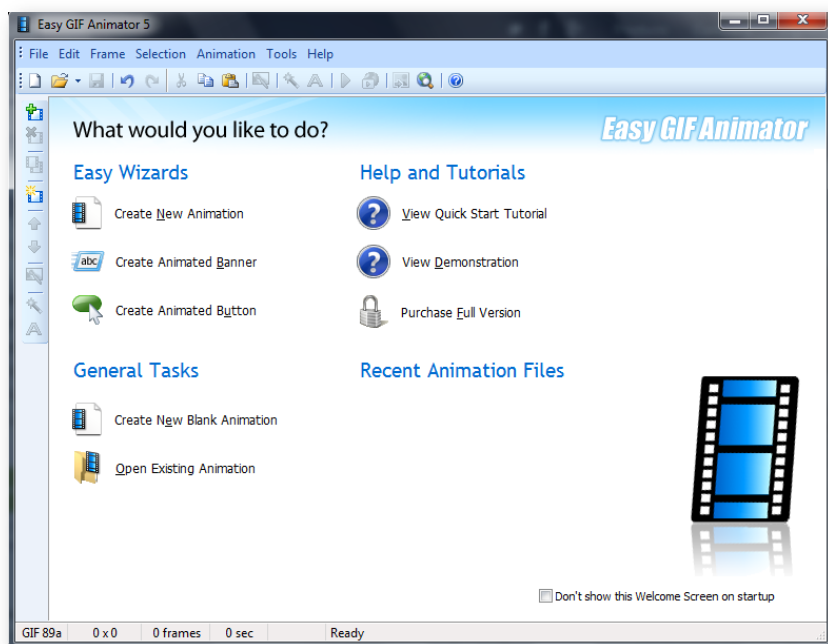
Easy GIF Animator 5

File Edit Frame Selection Animation Tools Help

What would you like to do?

Easy GIF Animator

Easy Wizards

Create New Animation

abc Create Animated Banner

Create Animated Button

Help and Tutorials

View Quick Start Tutorial

View Demonstration

Purchase Full Version

General Tasks

Create New Blank Animation

Open Existing Animation

Recent Animation Files

Don't show this Welcome Screen on startup

GIF 89a | 0 x 0 | 0 frames | 0 sec | Ready